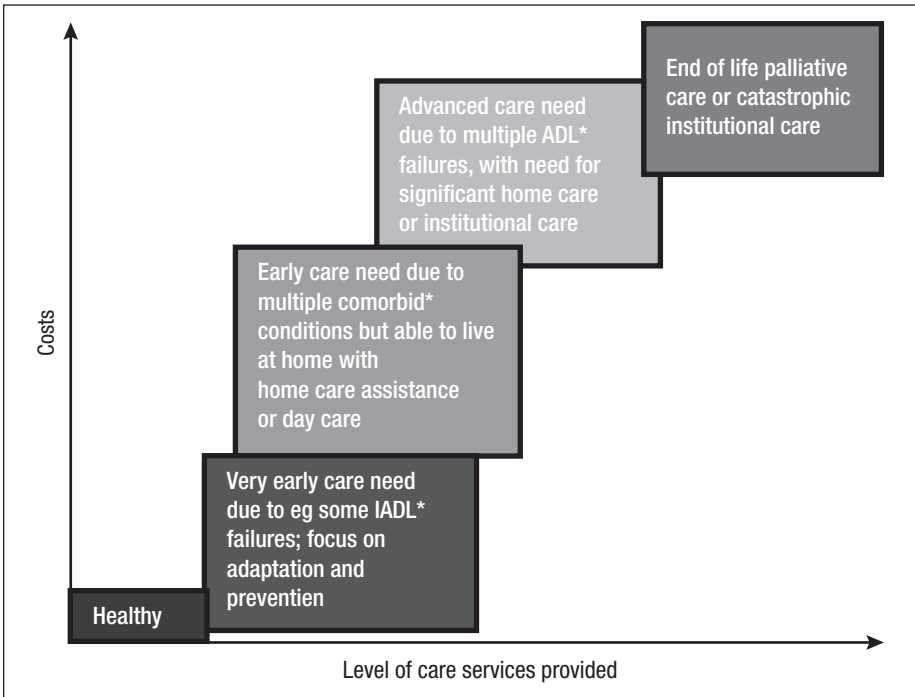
End of life palliative care or catastrophic institutional care

Advanced care need due to multiple ADL* failures, with need for significant home care or institutional care

Early care need due to multiple comorbid* conditions but able to live at home with home care assistance or day care

Very early care need due to eg some IADL* failures; focus on adaptation and preventien

Healthy

Costs

Level of care services provided